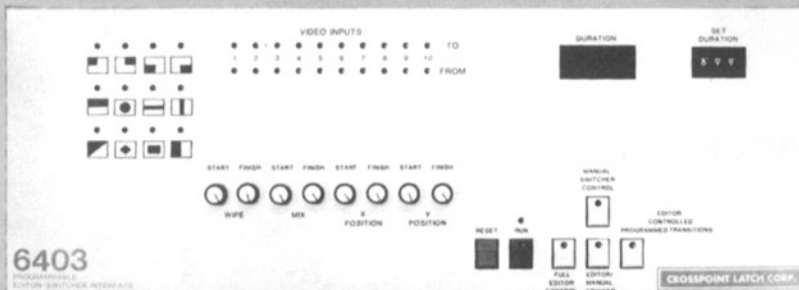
VIDEO INPUTS

1 2 3 4 5 6 7 8 9 10

TO

FROM

DURATION

SET DURATION

START FINISH START FINISH START FINISH START FINISH

WIPE

MIX

X POSITION

Y POSITION

MANUAL SWITCHER CONTROL

EDITOR CONTROLLED PROGRAMMED TRANSITIONS

RESET

RUN

FULL EDITOR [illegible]

EDITOR/ MANUAL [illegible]

6403

PROGRAMMABLE EDITOR-SWITCHER INTERFACE

CROSSPOINT LATCH CORP.